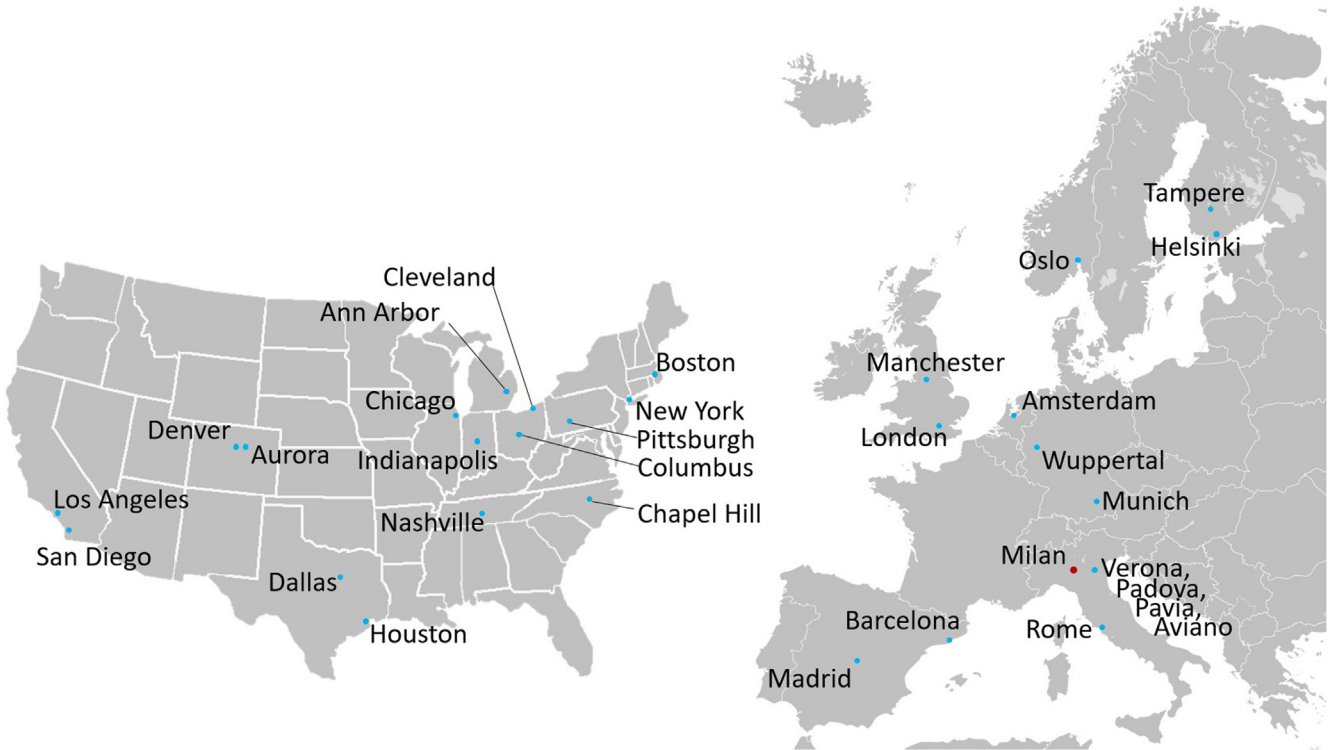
Cleveland
Ann Arbor
Boston
Chicago
New York
Denver
Aurora
Pittsburgh
Indianapolis
Columbus
Los Angeles
Nashville
Chapel Hill
San Diego
Dallas
Houston

Tampere
Oslo
Helsinki
Manchester
Amsterdam
London
Wuppertal
Munich
Milan
Verona, Padova, Pavia, Aviano
Barcelona
Rome
Madrid